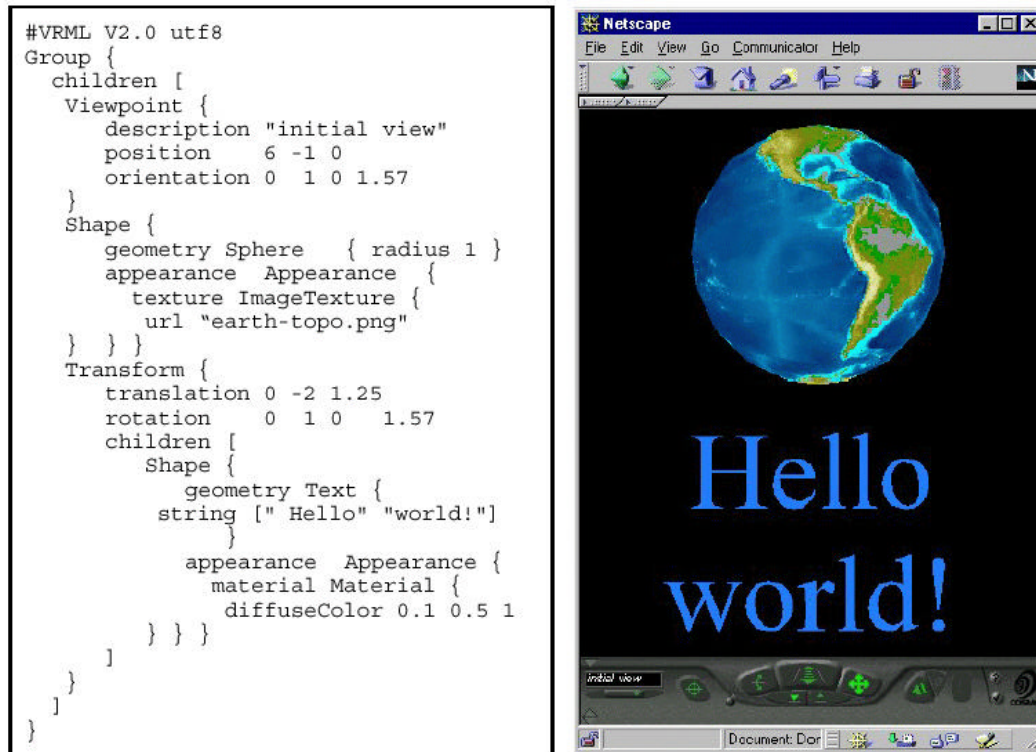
#VRML V2.0 utf8
Group {
children [
Viewpoint {
description "initial view"
position 6 -1 0
orientation 0 1 0 1.57
}
Shape {
geometry Sphere { radius 1 }
appearance Appearance {
texture ImageTexture {
url "earth-topo.png"
} } }
Transform {
translation 0 -2 1.25
rotation 0 1 0 1.57
children [
Shape {
geometry Text {
string [" Hello" "world!"]
}
appearance Appearance {
material Material {
diffuseColor 0.1 0.5 1
} } }
]
}
]
}

Netscape
File Edit View Go Communicator Help
Hello
world!
initial view
Document: Dor